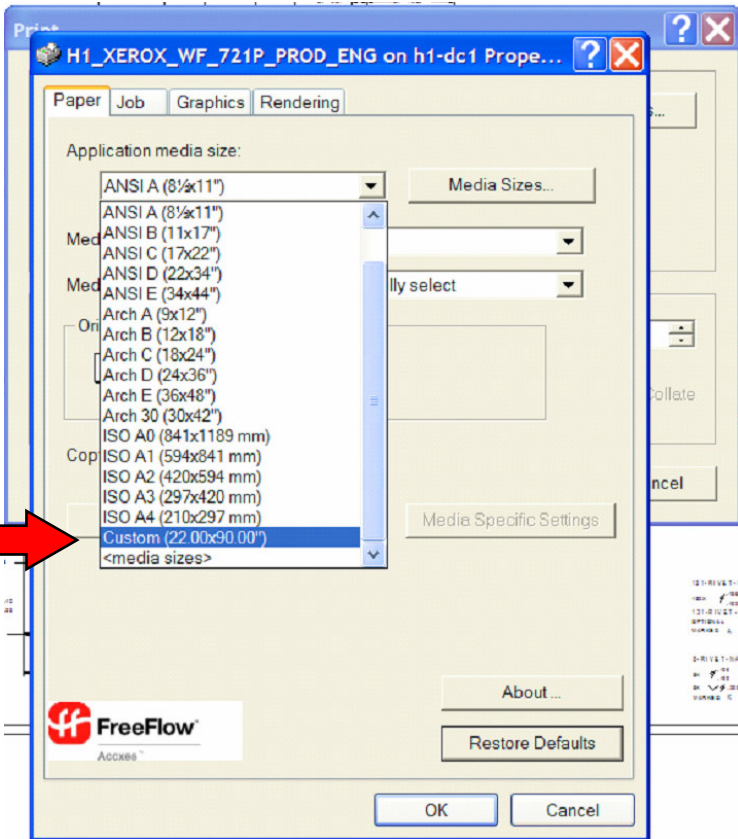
Print

H1_XEROX_WF_721P_PROD_ENG on h1-dc1 Prope...

Paper | Job | Graphics | Rendering

Application media size:

ANSI A (8½x11")

Media Sizes...

Med

Med

lly select

Ori

Cop

ANSI A (8½x11")
ANSI B (11x17")
ANSI C (17x22")
ANSI D (22x34")
ANSI E (34x44")
Arch A (9x12")
Arch B (12x18")
Arch C (18x24")
Arch D (24x36")
Arch E (36x48")
Arch 30 (30x42")
ISO A0 (841x1189 mm)
ISO A1 (594x841 mm)
ISO A2 (420x594 mm)
ISO A3 (297x420 mm)
ISO A4 (210x297 mm)
Custom (22.00x90.00")
<media sizes>

Media Specific Settings

Collate

ncel

About ...

Restore Defaults

FreeFlow

Accxes

OK

Cancel